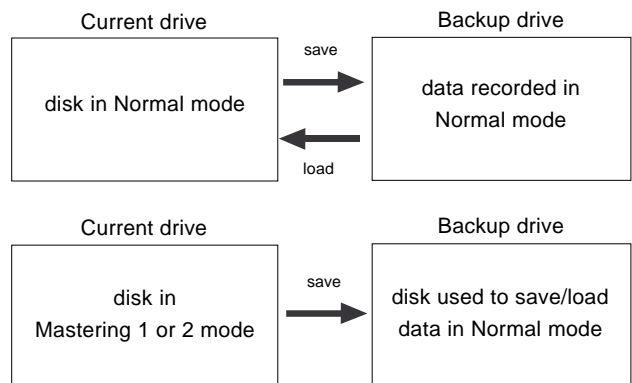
Current drive

disk in Normal mode

save

load

Backup drive

data recorded in Normal mode

Current drive

disk in Mastering 1 or 2 mode

save

Backup drive

disk used to save/load data in Normal mode